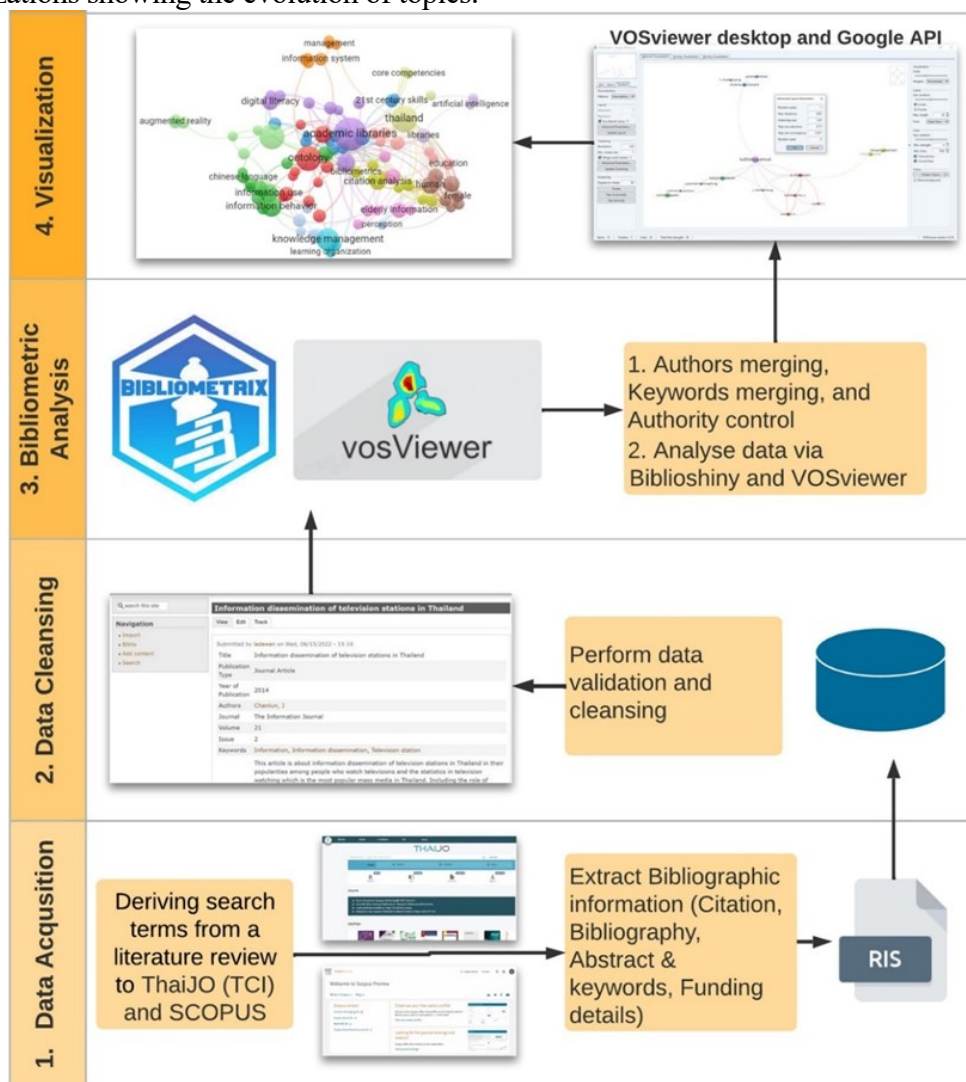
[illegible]ations showing the evolution of topics.

4. Visualization

management
information system
core competencies
digital literacy
21st century skills
artificial intelligence
augmented reality
thailand
academic libraries
libraries
education
chinese language
information use
information behavior
bibliometrics
citation analysis
elderly information
perception
knowledge management
learning organization

VOSviewer desktop and Google API

3. Bibliometric Analysis

BIBLIOMETRIX

vosViewer

1. Authors merging, Keywords merging, and Authority control
2. Analyse data via Biblioshiny and VOSviewer

2. Data Cleansing

Search this site
Navigation
Import
Biblio
Add content
Search

Information dissemination of television stations in Thailand
View Edit Track
Submitted by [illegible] on Wed, 06/15/2022 - 15:16
Title Information dissemination of television stations in Thailand
Publication Type Journal Article
Year of Publication 2014
Authors Chanlun, J
Journal The Information Journal
Volume 21
Issue 2
Keywords Information, Information dissemination, Television station
This article is about information dissemination of television stations in Thailand in their popularities among people who watch televisions and the statistics in television watching which is the most popular mass media in Thailand. Including the role of

Perform data validation and cleansing

1. Data Acqusition

THAIJO

Welcome to Scopus Preview

Deriving search terms from a literature review to ThaiJO (TCI) and SCOPUS

Extract Bibliographic information (Citation, Bibliography, Abstract & keywords, Funding details)

RIS